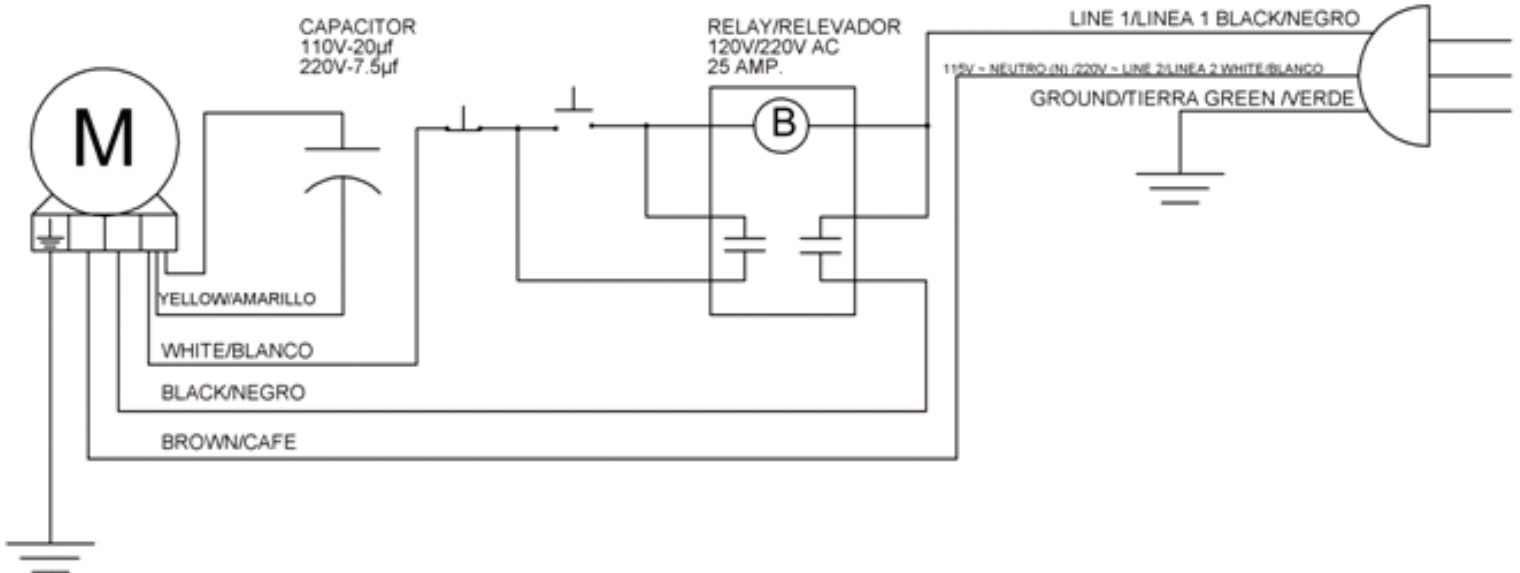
CAPACITOR
110V-20µf
220V-7.5µf

RELAY/RELEVADOR
120V/220V AC
25 AMP.

LINE 1/LINEA 1 BLACK/NEGRO

115V ~ NEUTRO (N) /220V ~ LINE 2/LINEA 2 WHITE/BLANCO

GROUND/TIERRA GREEN /VERDE

M

B

YELLOW/AMARILLO

WHITE/BLANCO

BLACK/NEGRO

BROWN/CAFE